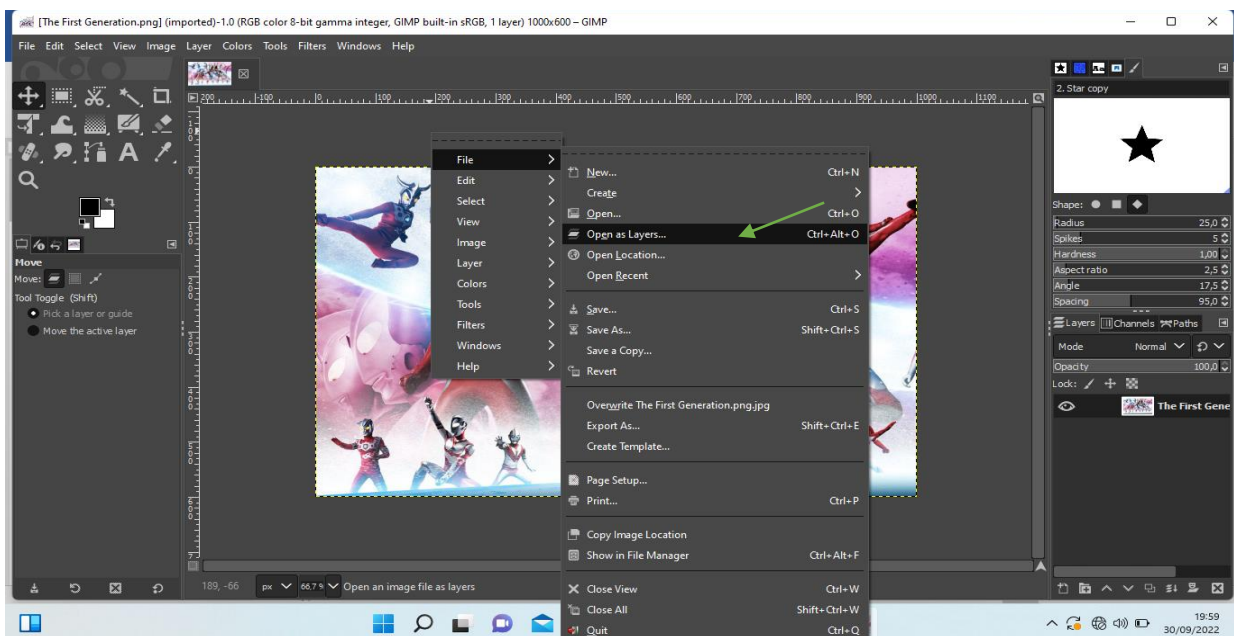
[The First Generation.png] (imported)-1.0 (RGB color 8-bit gamma integer, GIMP built-in sRGB, 1 layer) 1000x600 – GIMP

File Edit Select View Image Layer Colors Tools Filters Windows Help

Move
Move:
Tool Toggle (Shift)
Pick a layer or guide
Move the active layer

File
Edit
Select
View
Image
Layer
Colors
Tools
Filters
Windows
Help

| | |
|---|---|
| New... | Ctrl+N |
| Create | |
| Open... | Ctrl+O |
| Open as Layers... | Ctrl+Alt+O |
| Open Location... | |
| Open Recent | |
| Save... | Ctrl+S |
| Save As... | Shift+Ctrl+S |
| Save a Copy... | |
| Revert | |
| Overwrite The First Generation.png.jpg | |
| Export As... | Shift+Ctrl+E |
| Create Template... | |
| Page Setup... | |
| Print... | Ctrl+P |
| Copy Image Location | |
| Show in File Manager | Ctrl+Alt+F |
| Close View | Ctrl+W |
| Close All | Shift+Ctrl+W |
| Quit | Ctrl+Q |

2. Star copy

Shape:
| | |
|---|---|
| Radius | 25,0 |
| Spikes | 5 |
| Hardness | 1,00 |
| Aspect ratio | 2,5 |
| Angle | 17,5 |
| Spacing | 95,0 |

Layers Channels Paths
Mode Normal
Opacity 100,0
Lock:
The First Gene

189, -66 px 66,7 % Open an image file as layers

19:59
30/09/2022